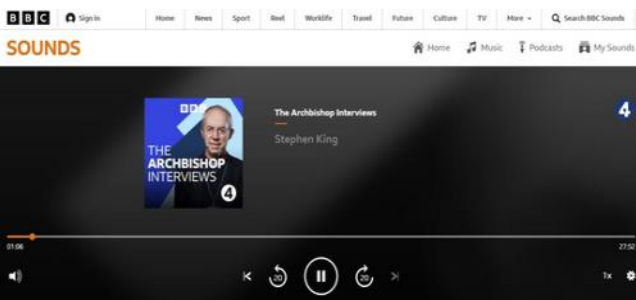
BBC Sign in Home News Sport Reel Worklife Travel Future Culture TV More Search BBC Sounds

SOUNDS Home Music Podcasts My Sounds

BBC THE ARCHBISHOP INTERVIEWS 4

The Archbishop Interviews

Stephen King

4

01:06

27:52

20 20

1x